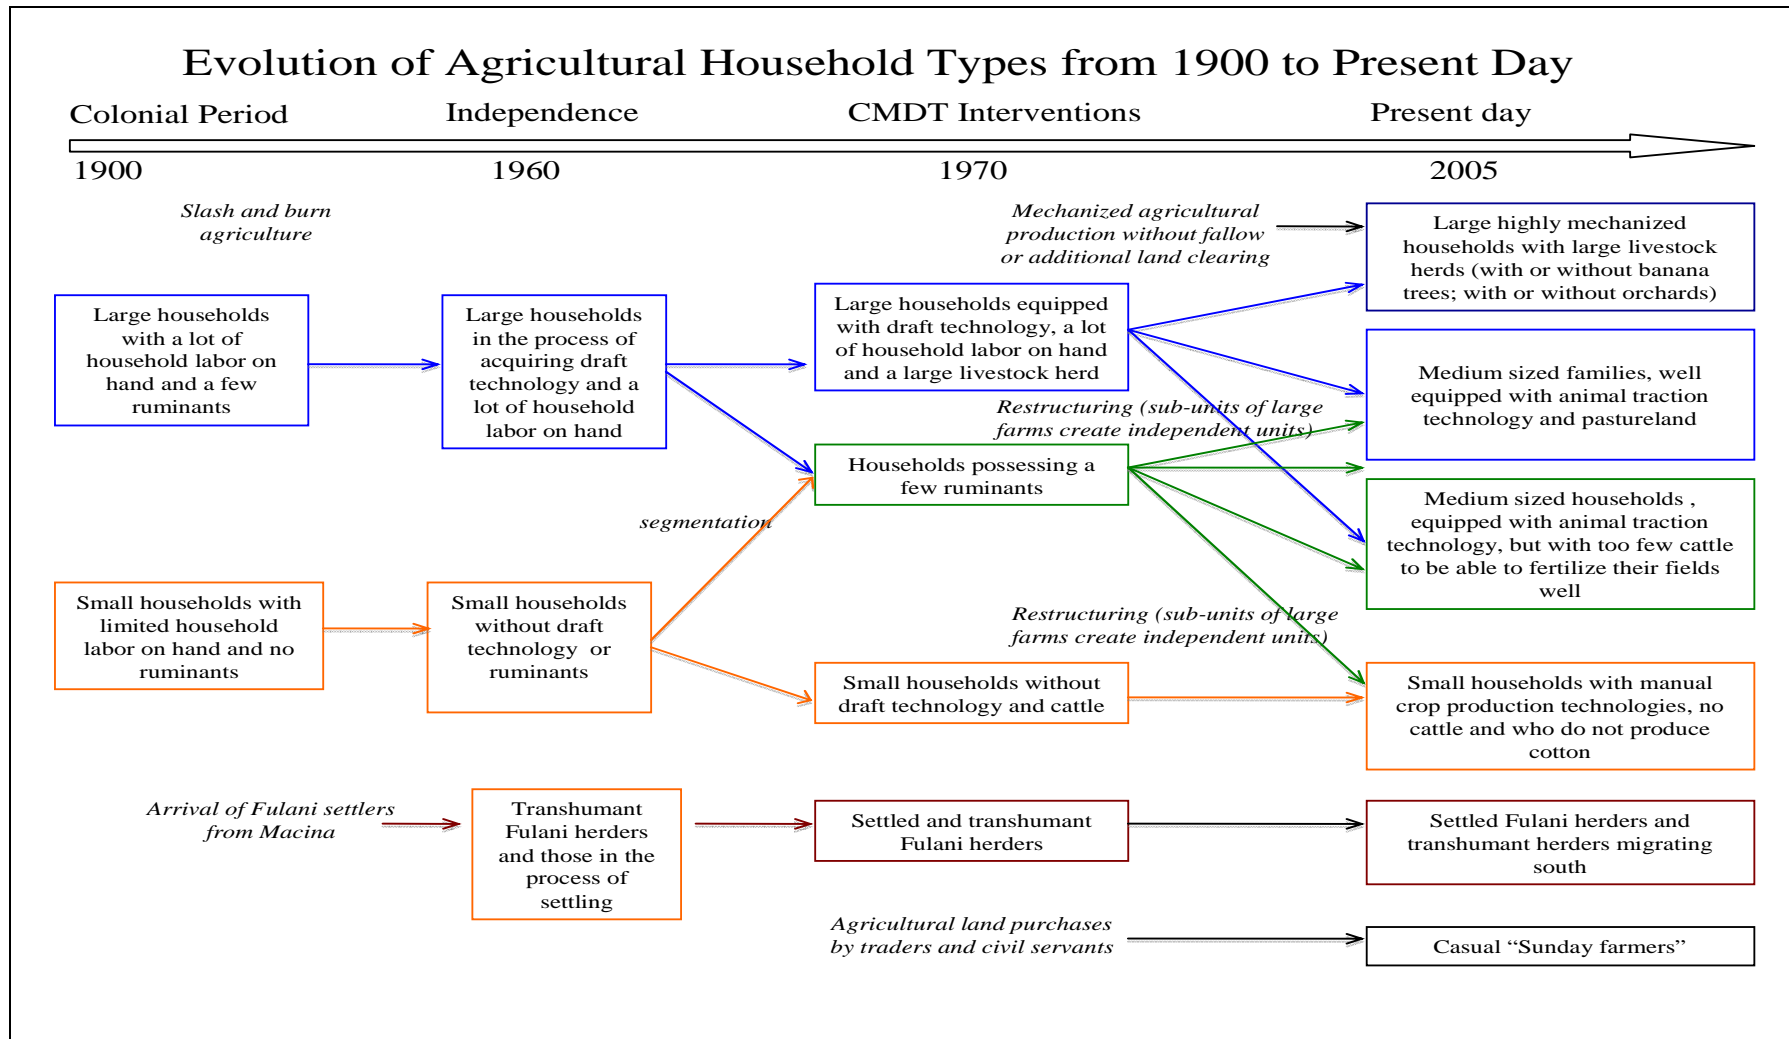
Evolution of Agricultural Household Types from 1900 to Present Day

Colonial Period

Independence

CMDT Interventions

Present day

1900

1960

1970

2005

Slash and burn agriculture

Mechanized agricultural production without fallow or additional land clearing

Large highly mechanized households with large livestock herds (with or without banana trees; with or without orchards)

Large households with a lot of household labor on hand and a few ruminants

Large households in the process of acquiring draft technology and a lot of household labor on hand

Large households equipped with draft technology, a lot of household labor on hand and a large livestock herd

Medium sized families, well equipped with animal traction technology and pastureland

Restructuring (sub-units of large farms create independent units)

Households possessing a few ruminants

Medium sized households , equipped with animal traction technology, but with too few cattle to be able to fertilize their fields well

segmentation

Small households with limited household labor on hand and no ruminants

Small households without draft technology or ruminants

Restructuring (sub-units of large farms create independent units)

Small households without draft technology and cattle

Small households with manual crop production technologies, no cattle and who do not produce cotton

Arrival of Fulani settlers from Macina

Transhumant Fulani herders and those in the process of settling

Settled and transhumant Fulani herders

Settled Fulani herders and transhumant herders migrating south

Agricultural land purchases by traders and civil servants

Casual “Sunday farmers”